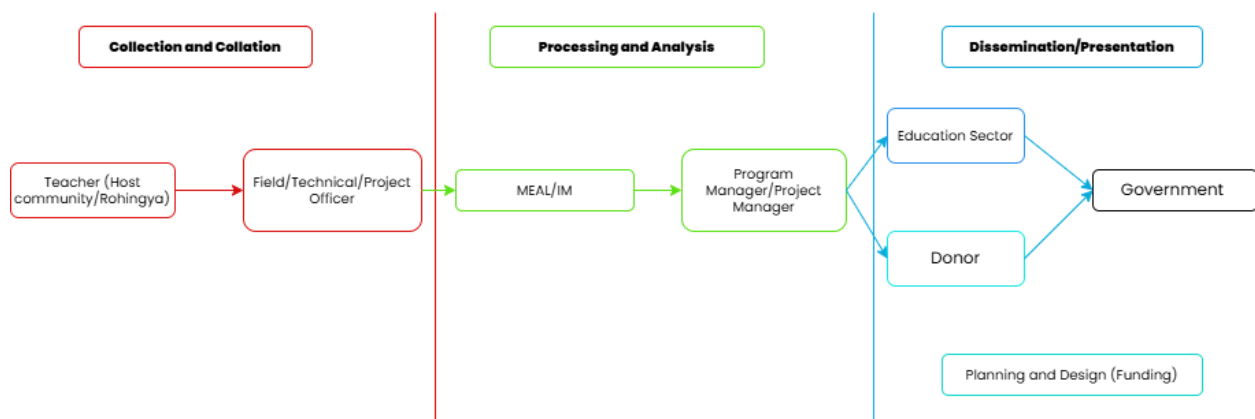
Collection and Collation

Teacher (Host community/Rohingya)

Field/Technical/Project Officer

Processing and Analysis

MEAL/IM

Program Manager/Project Manager

Dissemination/Presentation

Education Sector

Donor

Government

Planning and Design (Funding)